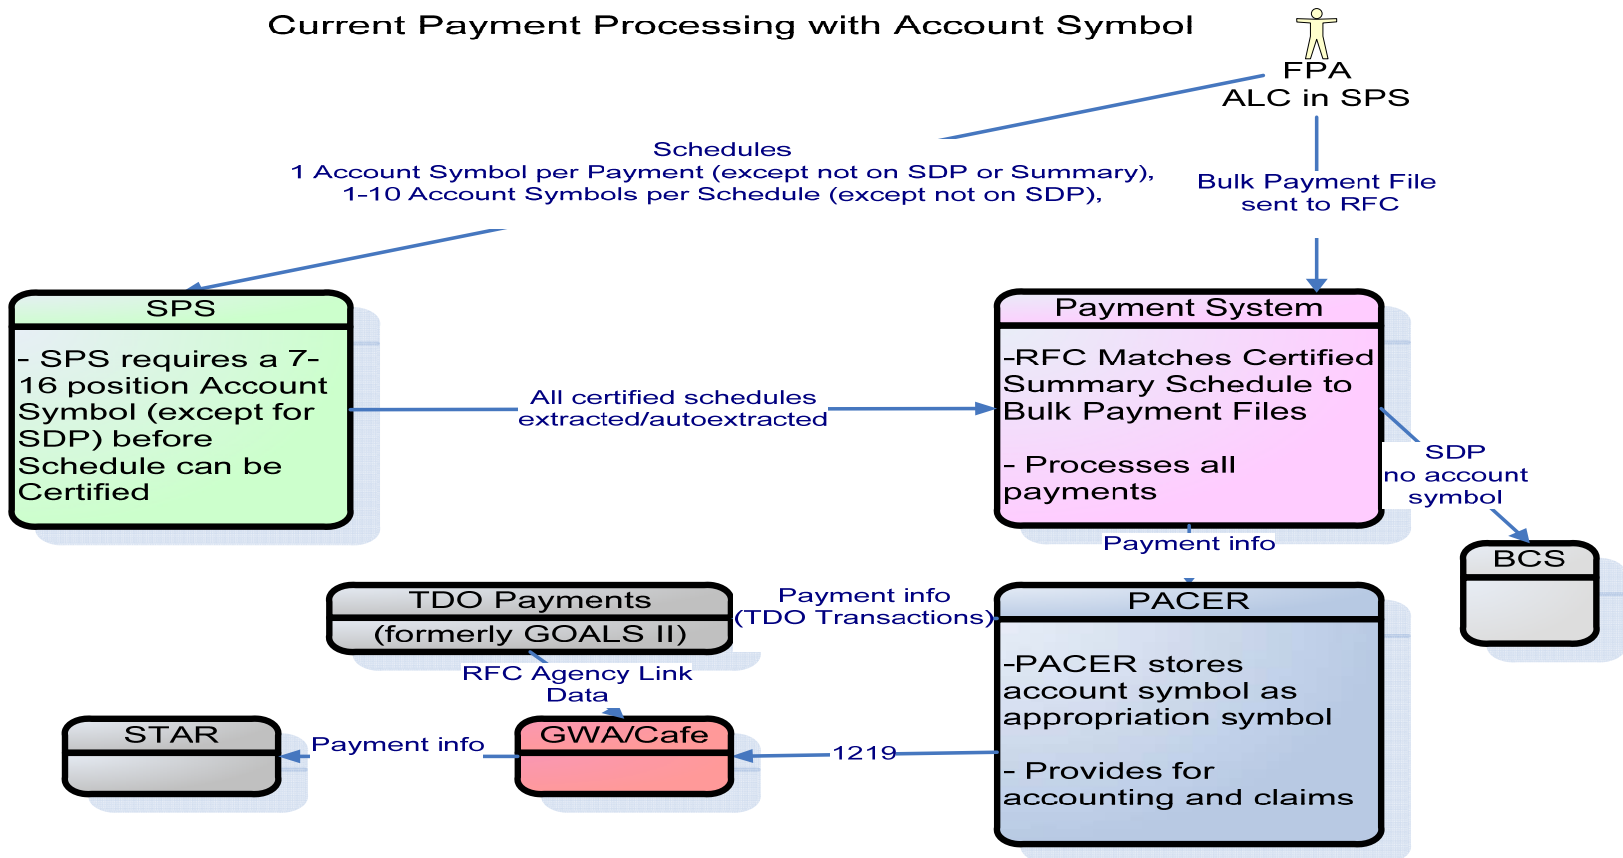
Current Payment Processing with Account Symbol

FPA
ALC in SPS

Schedules
1 Account Symbol per Payment (except not on SDP or Summary),
1-10 Account Symbols per Schedule (except not on SDP),

Bulk Payment File
sent to RFC

SPS

- SPS requires a 7-16 position Account Symbol (except for SDP) before Schedule can be Certified

All certified schedules
extracted/autoextracted

Payment System

-RFC Matches Certified Summary Schedule to Bulk Payment Files

- Processes all payments

SDP
no account
symbol

BCS

Payment info

TDO Payments
(formerly GOALS II)

Payment info
(TDO Transactions)

PACER

-PACER stores account symbol as appropriation symbol

- Provides for accounting and claims

RFC Agency Link
Data

STAR

Payment info

GWA/Cafe

1219